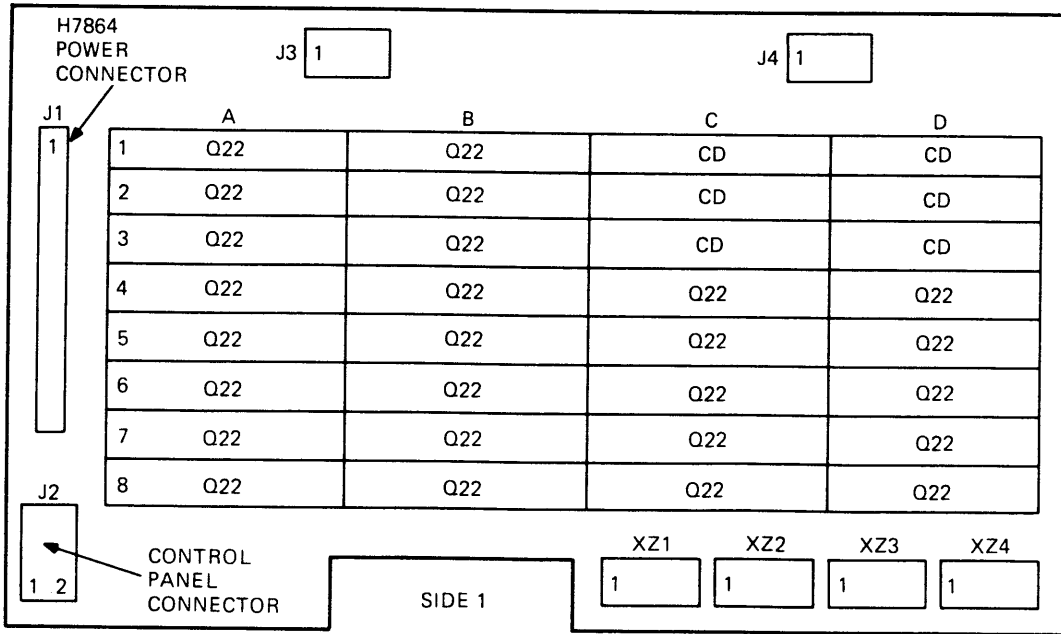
H7864 POWER CONNECTOR

J3 1

J4 1

J1
1

| | A | B | C | D |
|---|---|---|---|---|
| 1 | Q22 | Q22 | CD | CD |
| 2 | Q22 | Q22 | CD | CD |
| 3 | Q22 | Q22 | CD | CD |
| 4 | Q22 | Q22 | Q22 | Q22 |
| 5 | Q22 | Q22 | Q22 | Q22 |
| 6 | Q22 | Q22 | Q22 | Q22 |
| 7 | Q22 | Q22 | Q22 | Q22 |
| 8 | Q22 | Q22 | Q22 | Q22 |

J2
1 2

CONTROL PANEL CONNECTOR

SIDE 1

XZ1 1

XZ2 1

XZ3 1

XZ4 1